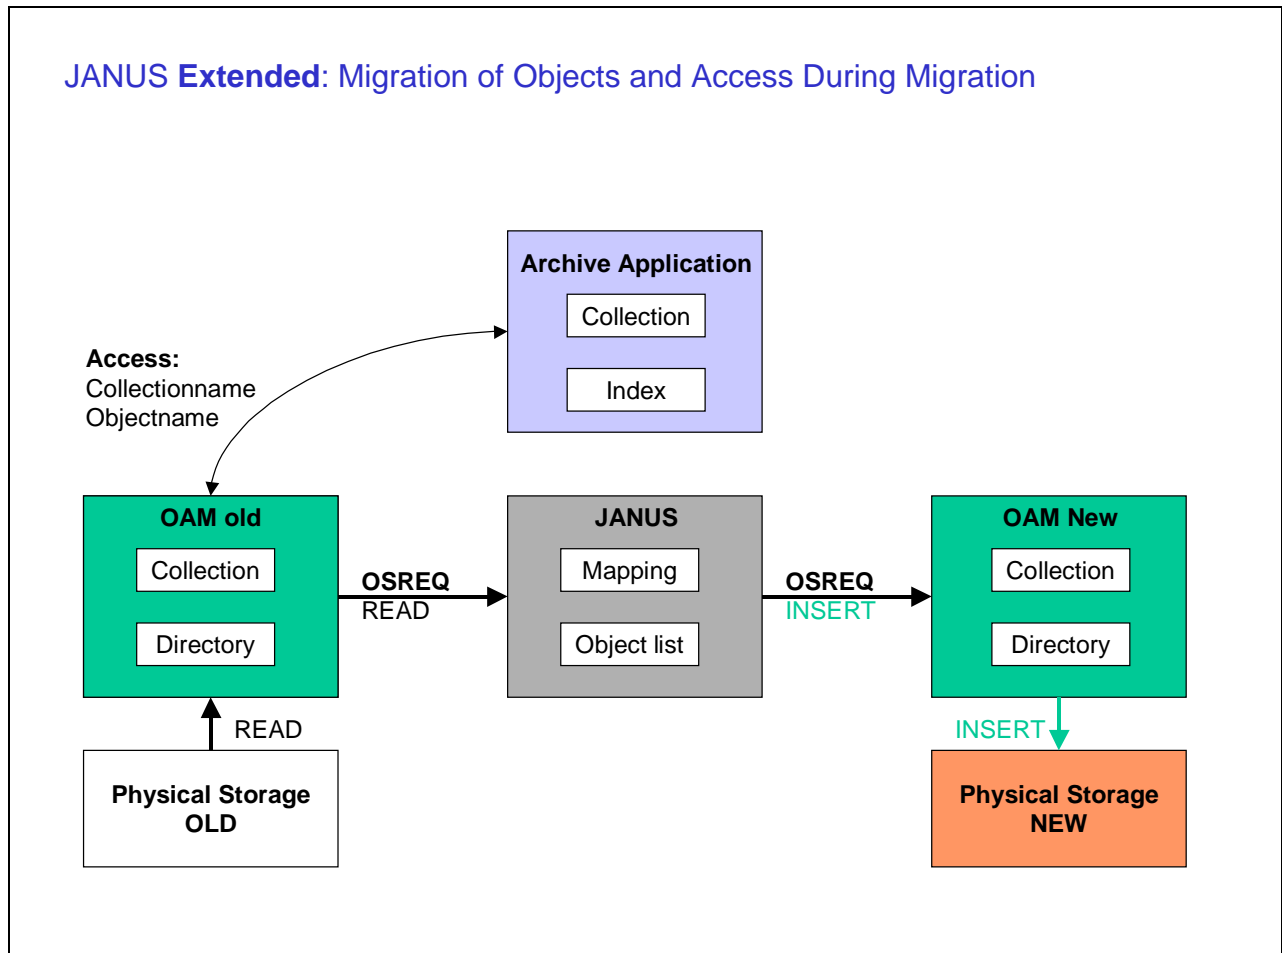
JANUS **Extended**: Migration of Objects and Access During Migration

Archive Application

Collection

Index

Access:
Collectionname
Objectname

OAM old

Collection

Directory

OSREQ
READ

JANUS

Mapping

Object list

OSREQ
INSERT

OAM New

Collection

Directory

READ

Physical Storage
OLD

INSERT

Physical Storage
NEW